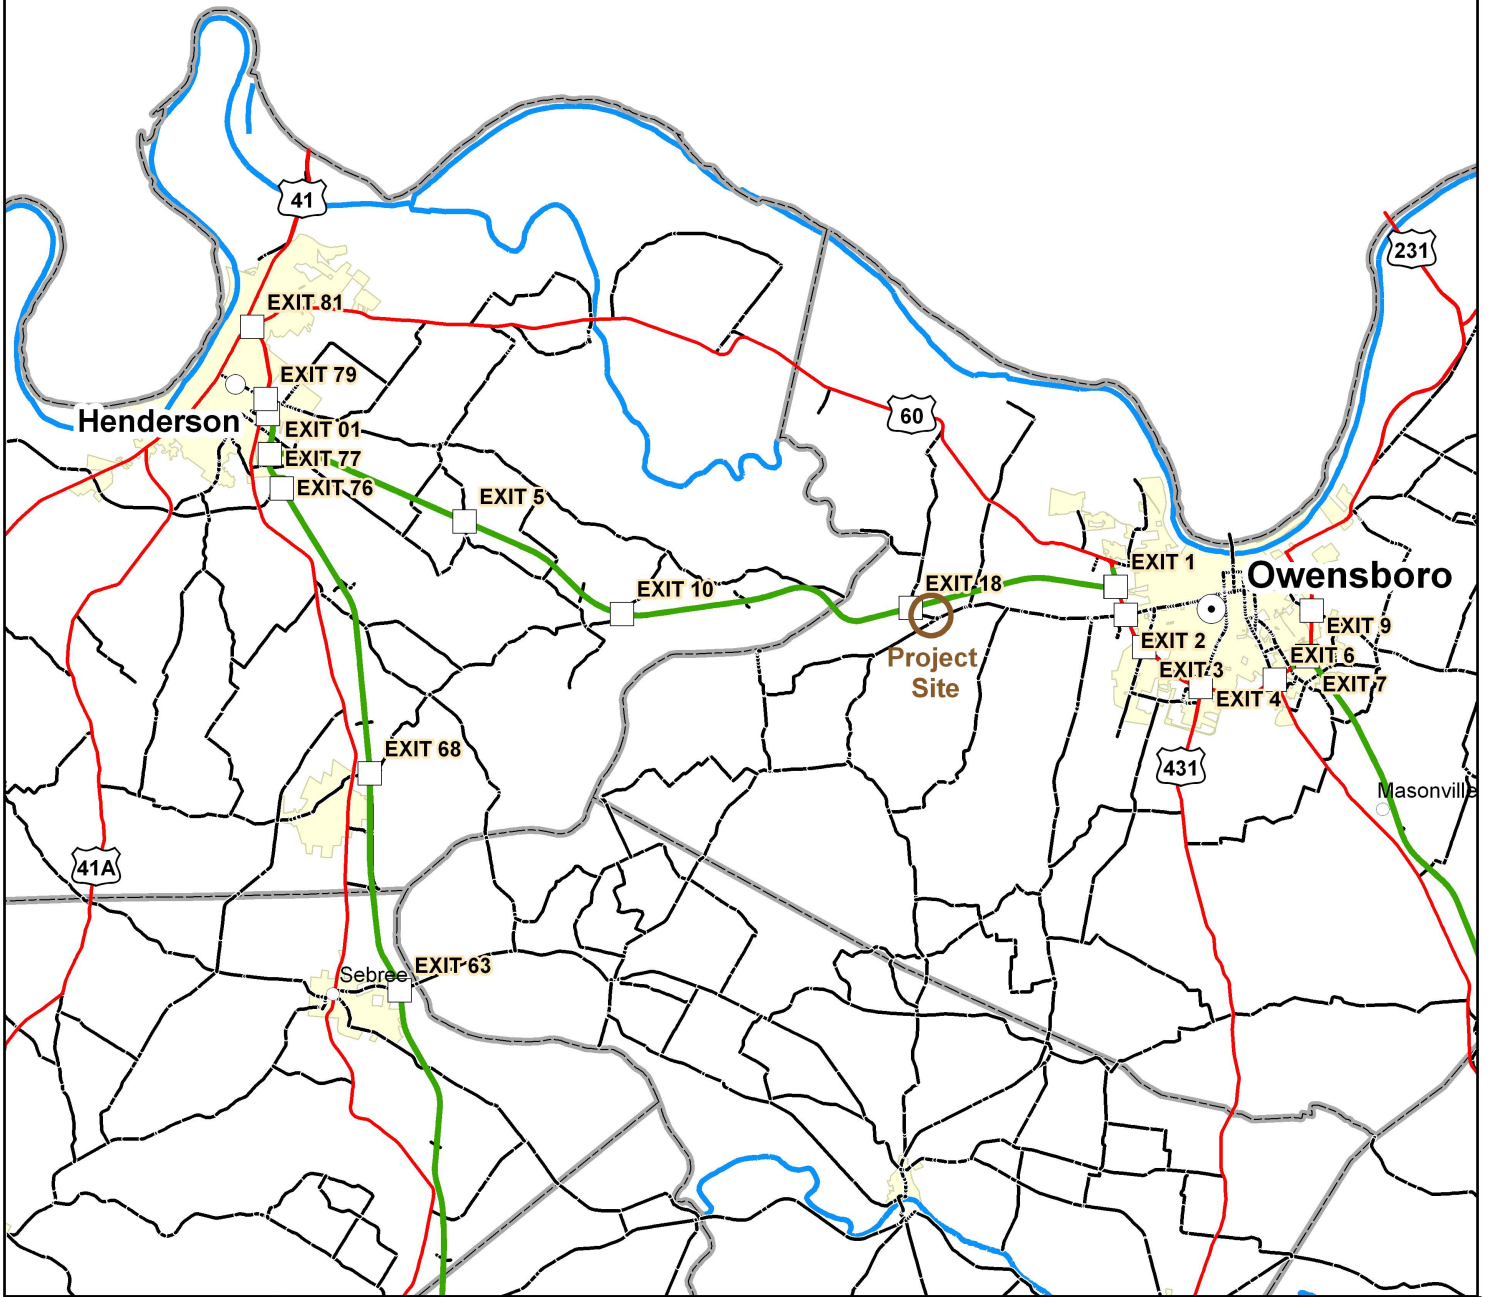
41

231

EXIT 81

EXIT 79

Henderson

EXIT 01

EXIT 77

EXIT 76

EXIT 5

60

EXIT 10

EXIT 18

Project Site

EXIT 1

Owensboro

EXIT 9

EXIT 2

EXIT 6

EXIT 3

EXIT 7

EXIT 4

431

Masonville

EXIT 68

41A

Sebree

EXIT 63